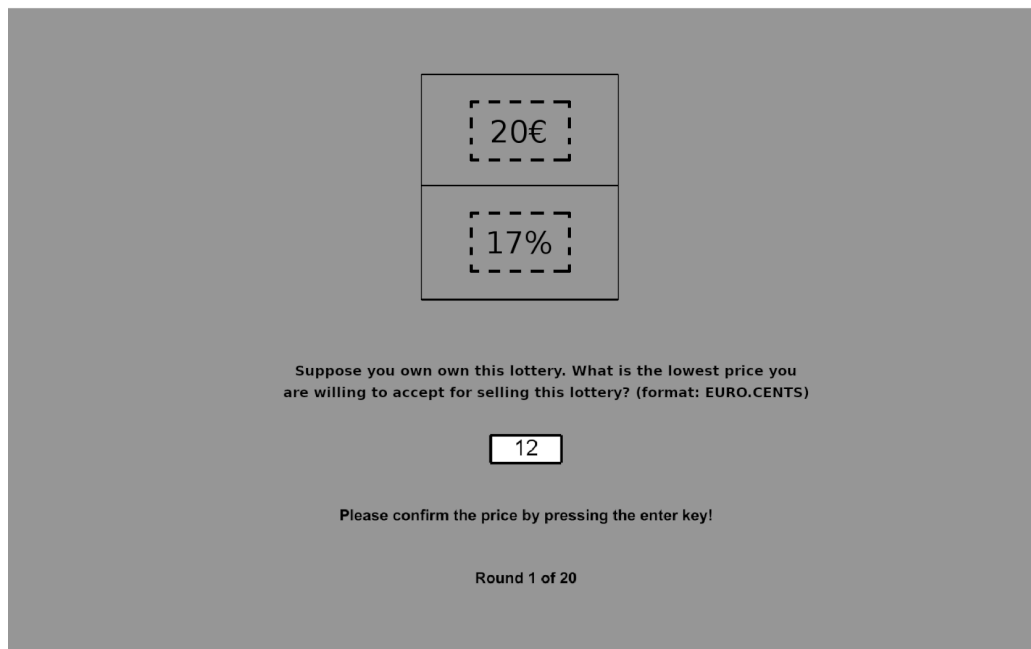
20€

17%

Suppose you own own this lottery. What is the lowest price you are willing to accept for selling this lottery? (format: EURO.CENTS)

12

Please confirm the price by pressing the enter key!

Round 1 of 20